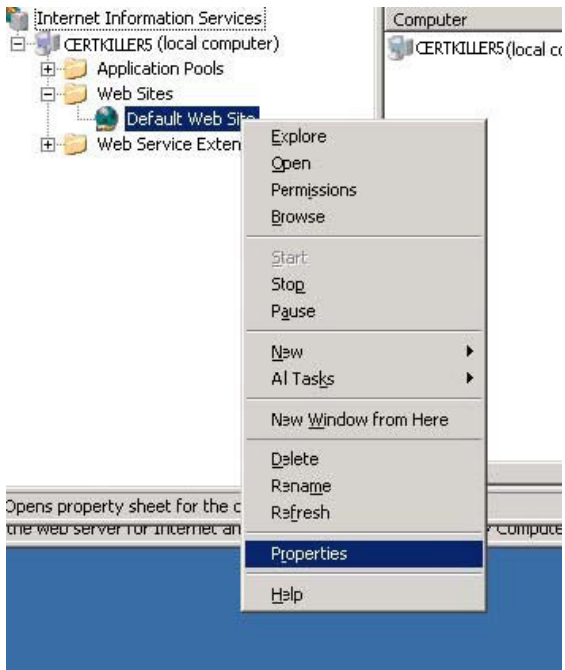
Internet Information Services
CERTKILLER5 (local computer)
Application Pools
Web Sites
Default Web Site
Web Service Exten
Computer
CERTKILLER5(local co
Explore
Open
Permissions
Browse
Start
Stop
Pause
New
Al Tasks
New Window from Here
Delete
Rename
Refresh
Properties
Help
Opens property sheet for the c
the web server for Internet an
Compute